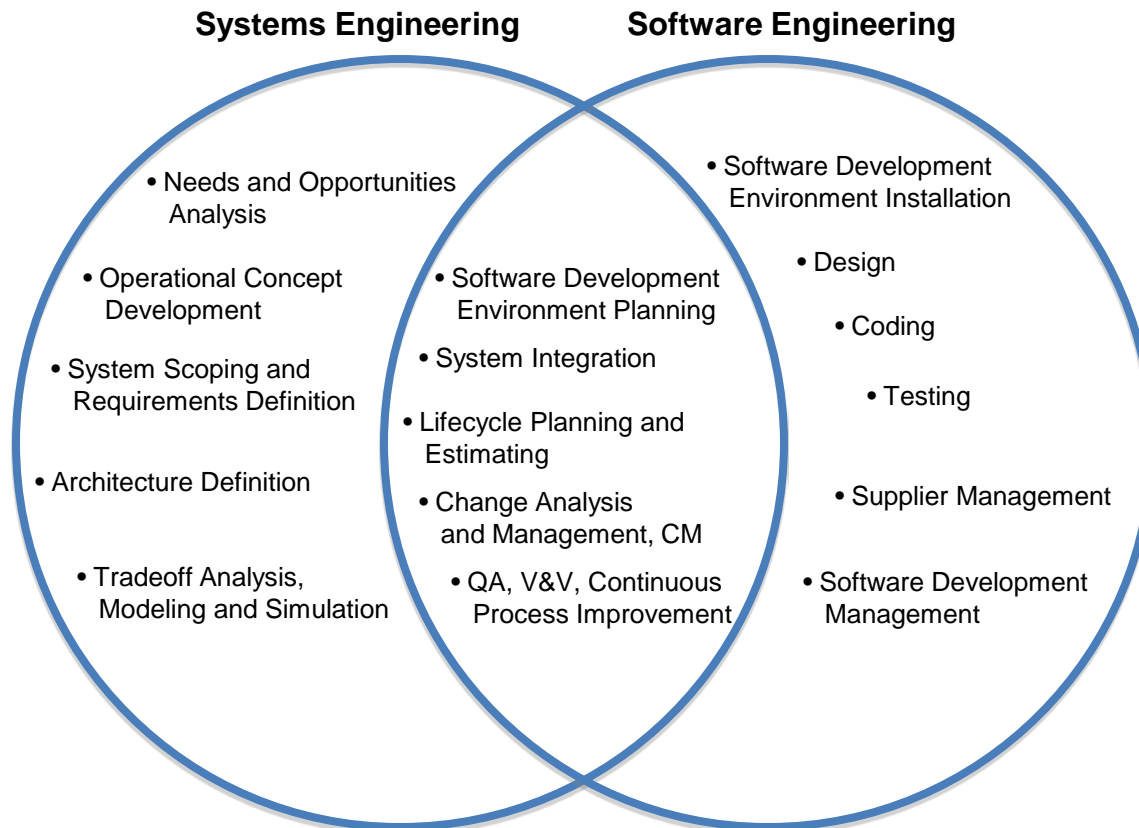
**Systems Engineering**

**Software Engineering**

• Needs and Opportunities Analysis

• Operational Concept Development

• System Scoping and Requirements Definition

• Architecture Definition

• Tradeoff Analysis, Modeling and Simulation

• Software Development Environment Planning

• System Integration

• Lifecycle Planning and Estimating

• Change Analysis and Management, CM

• QA, V&V, Continuous Process Improvement

• Software Development Environment Installation

• Design

• Coding

• Testing

• Supplier Management

• Software Development Management